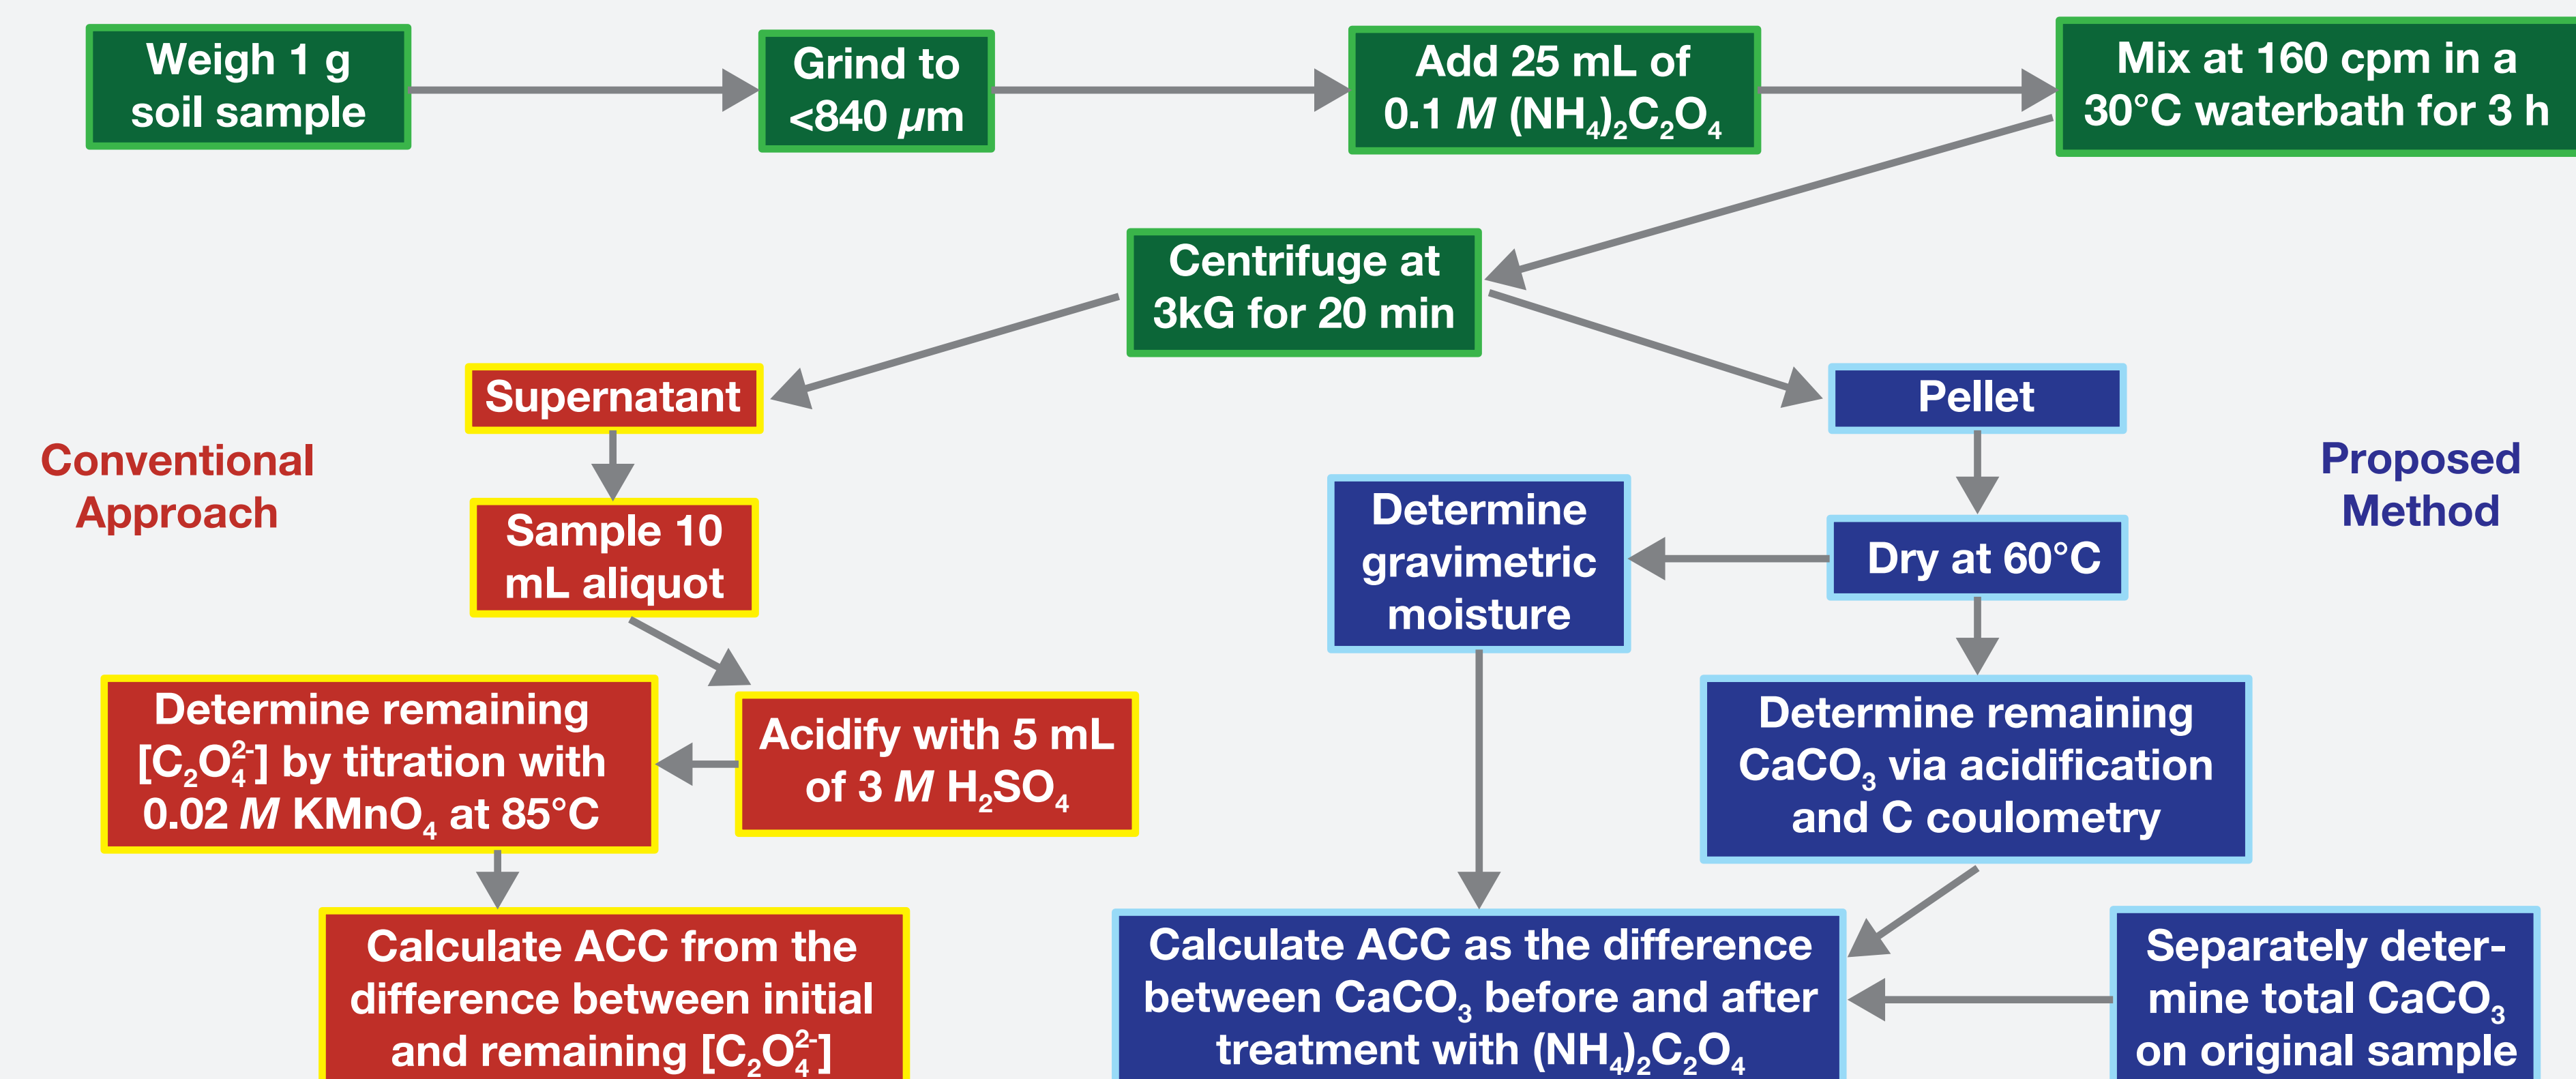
Weigh 1 g soil sample

Grind to <840 $\mu$m

Add 25 mL of 0.1 $M$ $(NH_4)_2C_2O_4$

Mix at 160 cpm in a 30°C waterbath for 3 h

Centrifuge at 3kG for 20 min

Supernatant

Pellet

Conventional Approach

Proposed Method

Sample 10 mL aliquot

Determine gravimetric moisture

Dry at 60°C

Determine remaining $[C_2O_4^{2-}]$ by titration with 0.02 $M$ $KMnO_4$ at 85°C

Acidify with 5 mL of 3 $M$ $H_2SO_4$

Determine remaining $CaCO_3$ via acidification and C coulometry

Calculate ACC from the difference between initial and remaining $[C_2O_4^{2-}]$

Calculate ACC as the difference between $CaCO_3$ before and after treatment with $(NH_4)_2C_2O_4$

Separately determine total $CaCO_3$ on original sample